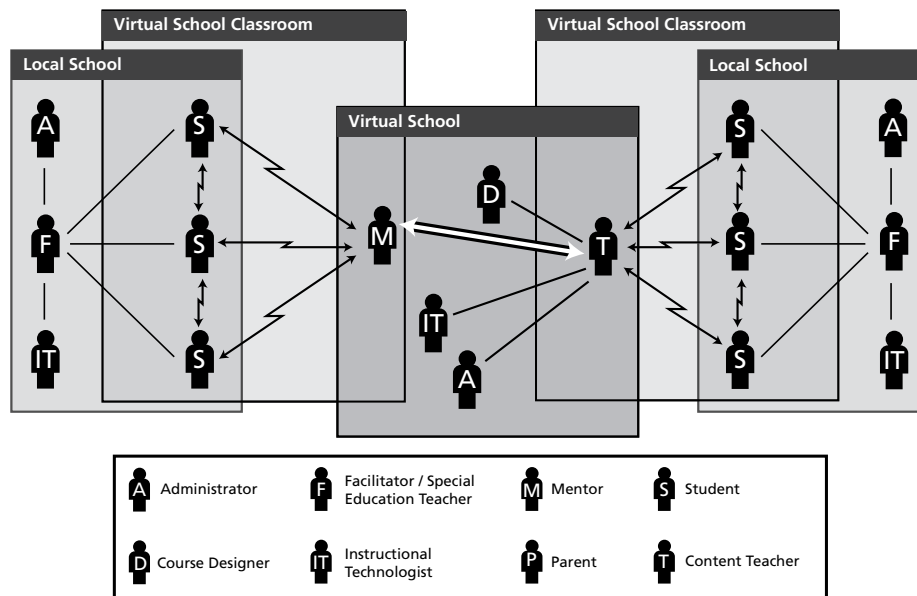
Virtual School Classroom

Local School

A

F

IT

S

S

S

Virtual School

D

M

T

IT

A

Virtual School Classroom

Local School

S

S

S

A

F

IT

A Administrator

F Facilitator / Special Education Teacher

M Mentor

S Student

D Course Designer

IT Instructional Technologist

P Parent

T Content Teacher